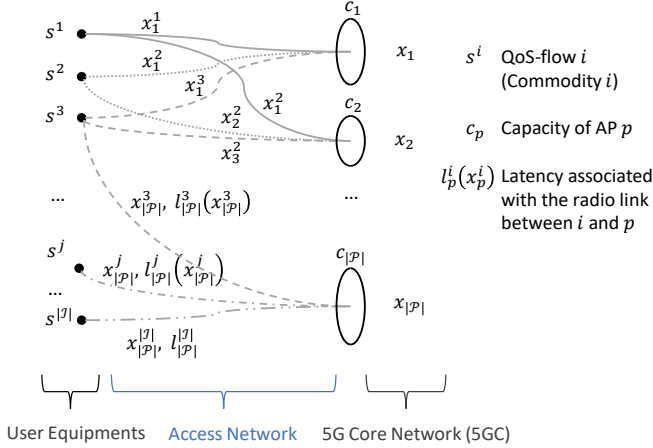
$s^1$

$x_1^1$

$c_1$

$x_1$

$s^2$

$x_1^2$

$x_1^3$

$x_1^2$

$s^3$

$c_2$

$x_2^2$

$x_2$

$x_3^2$

$s^i$ QoS-flow $i$ (Commodity $i$)

$c_p$ Capacity of AP $p$

$l_p^i(x_p^i)$ Latency associated with the radio link between $i$ and $p$

...

$x_{|\mathcal{P}|}^3$, $l_{|\mathcal{P}|}^3(x_{|\mathcal{P}|}^3)$

...

$s^j$

$x_{|\mathcal{P}|}^j$, $l_{|\mathcal{P}|}^j(x_{|\mathcal{P}|}^j)$

$c_{|\mathcal{P}|}$

...

$s^{|\mathcal{J}|}$

$x_{|\mathcal{P}|}$

$x_{|\mathcal{P}|}^{|\mathcal{J}|}$, $l_{|\mathcal{P}|}^{|\mathcal{J}|}$

User Equipments Access Network 5G Core Network (5GC)